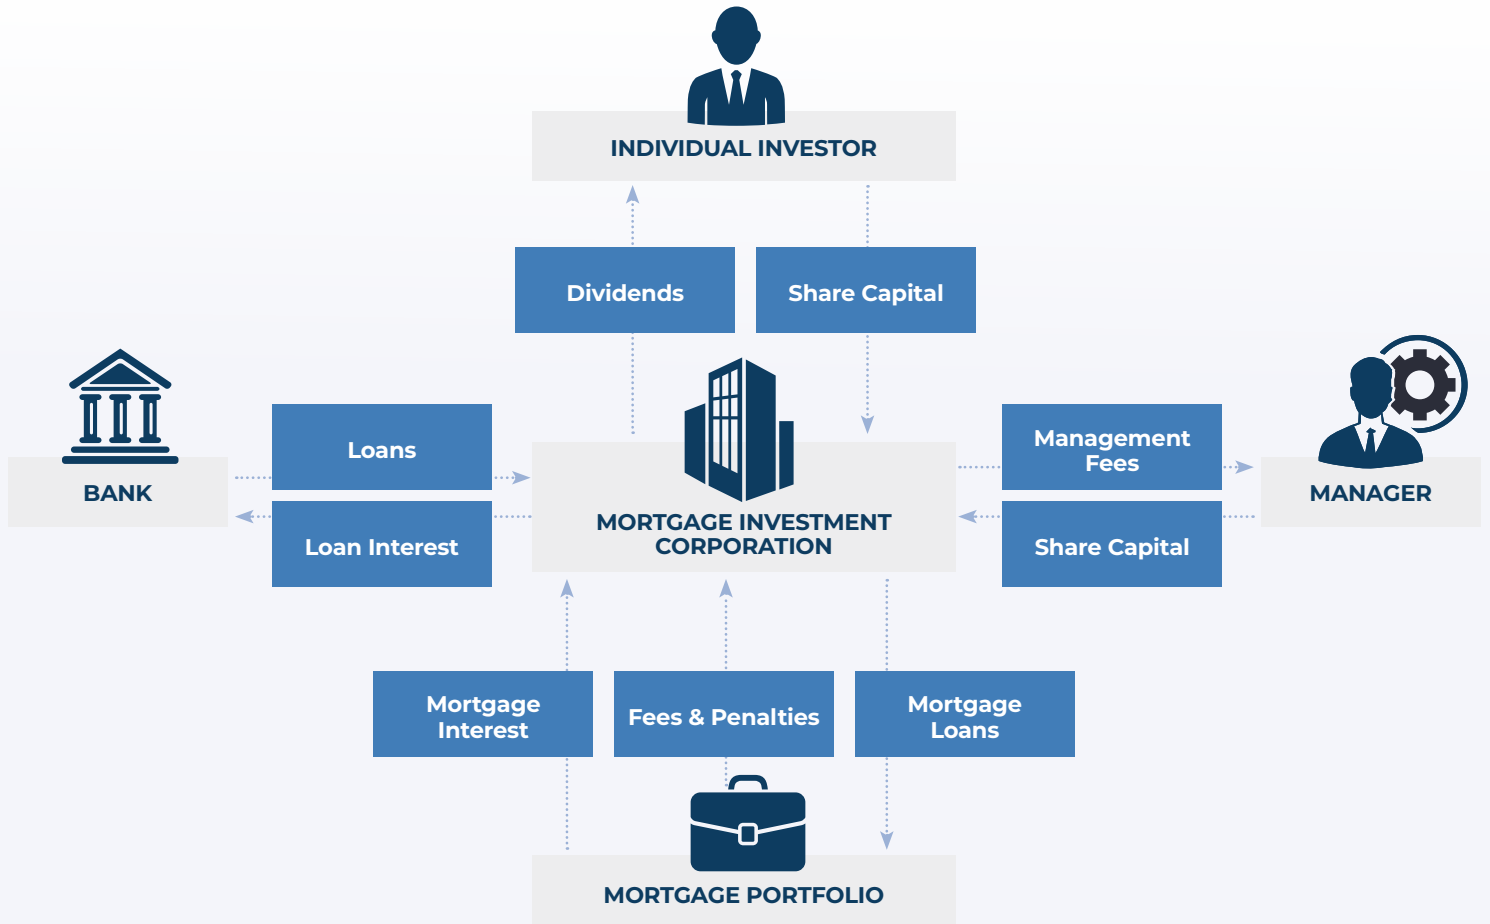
INDIVIDUAL INVESTOR

Dividends

Share Capital

BANK

Loans

Loan Interest

MORTGAGE INVESTMENT CORPORATION

Management Fees

Share Capital

MANAGER

Mortgage Interest

Fees & Penalties

Mortgage Loans

MORTGAGE PORTFOLIO